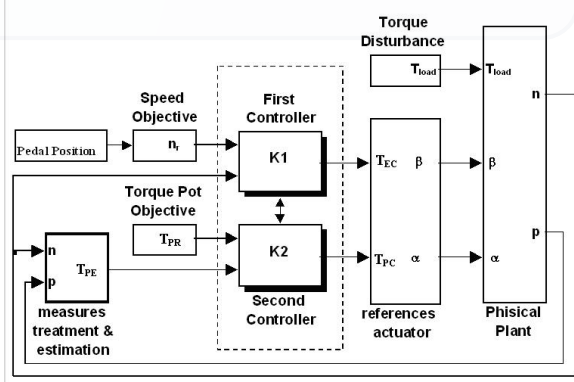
Torque Disturbance

$T_{load}$

$T_{load}$

n

Speed Objective

First Controller

Pedal Position

$n_r$

K1

$T_{EC}$ β

β

Torque Pot Objective

$T_{PR}$

K2

$T_{PC}$ α

α

p

n

p

$T_{PE}$

Second Controller

measures treatment & estimation

references actuator

Phisical Plant